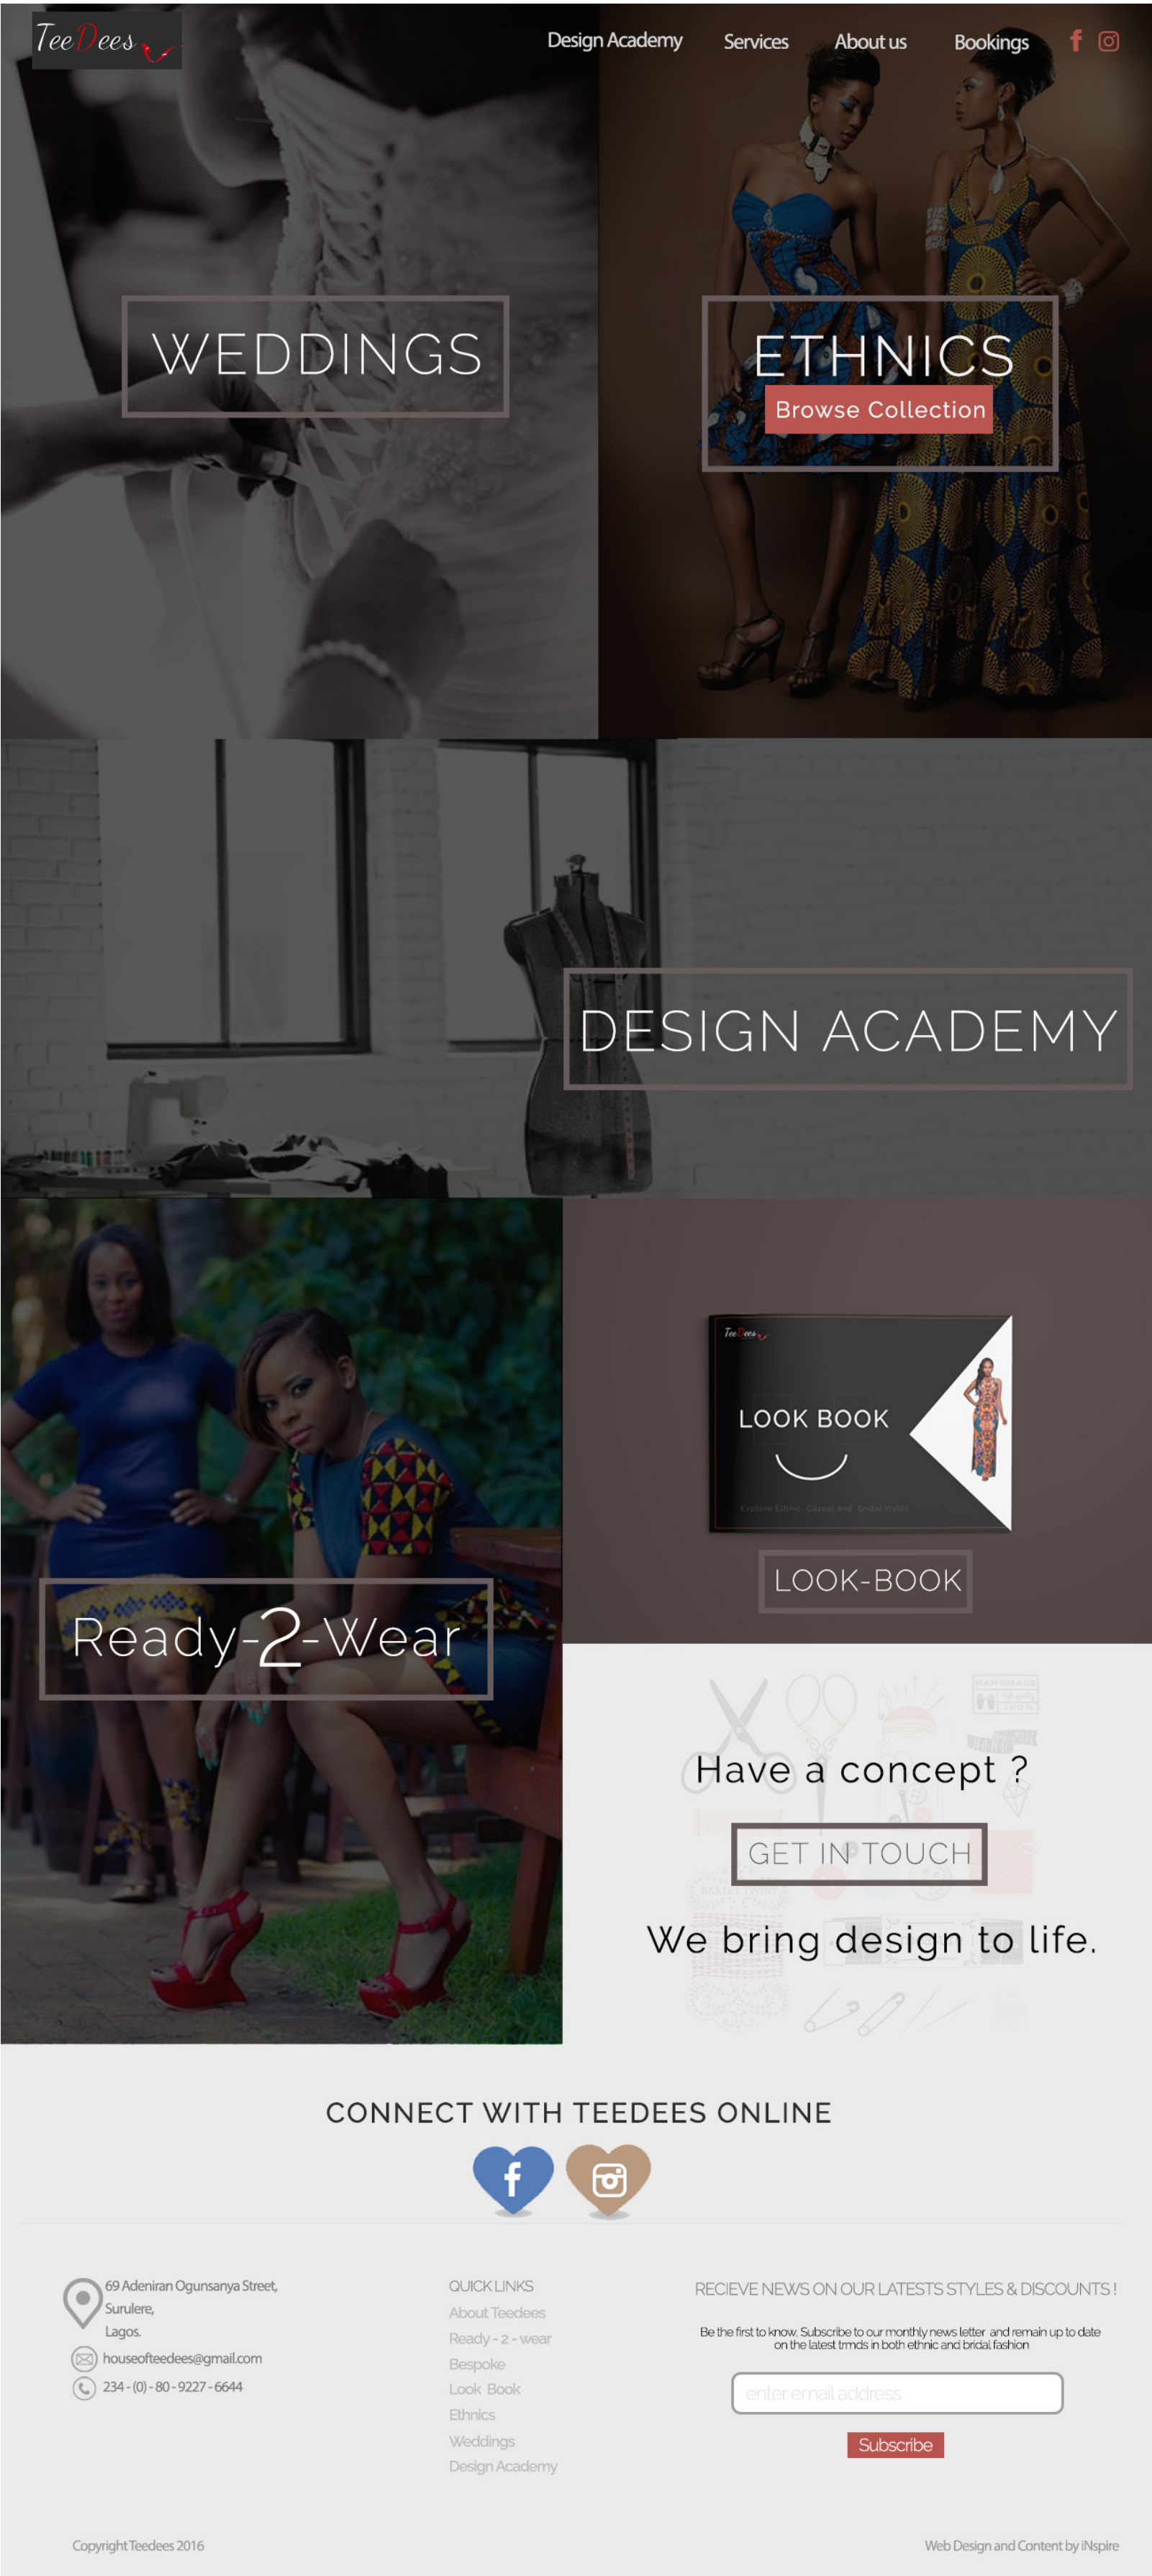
TeeDees

Design Academy Services About us Bookings

WEDDINGS

ETHNICS
Browse Collection

DESIGN ACADEMY

TeeDees
LOOK BOOK
Explore Ethnic, Casual and bridal styles

LOOK-BOOK

Ready-2-Wear

Have a concept ?
GET IN TOUCH
We bring design to life.

CONNECT WITH TEEDEES ONLINE

69 Adeniran Ogunsanya Street, Surulere, Lagos.
houseofteedees@gmail.com
234 - (0) - 80 - 9227 - 6644

QUICK LINKS
About Teedees
Ready - 2 - wear
Bespoke
Look Book
Ethnics
Weddings
Design Academy

RECIEVE NEWS ON OUR LATESTS STYLES & DISCOUNTS !
Be the first to know. Subscribe to our monthly news letter and remain up to date on the latest trnds in both ethnic and bridal fashion
enter email address
Subscribe

Copyright Teedees 2016

Web Design and Content by iNspire